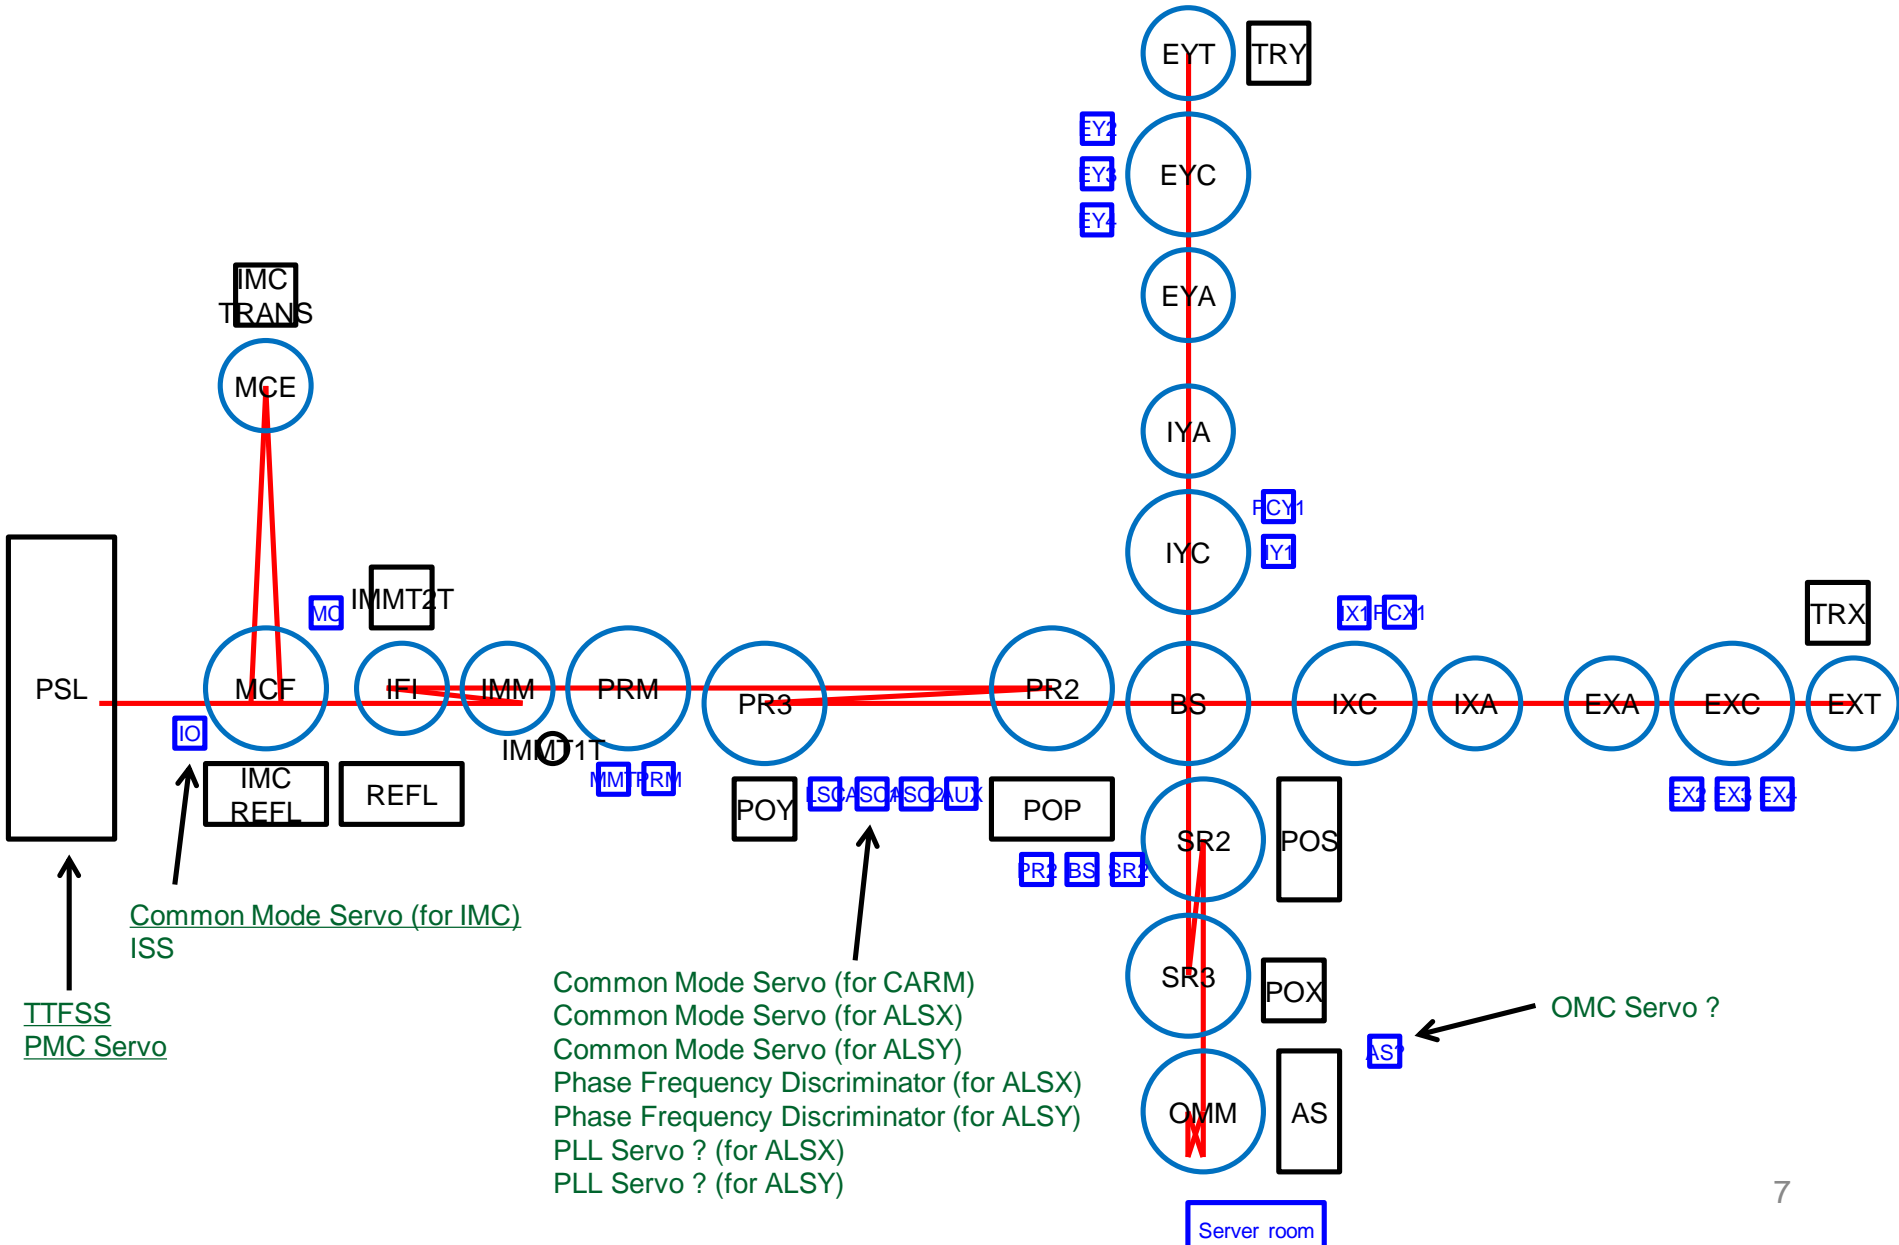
EYT
TRY
EY2
EYC
EY3
EY4
EYA
IMC TRANS
MCE
IYA
FCY1
IYC
IY1
IX1
FCX1
TRX
MC
IMMT2T
PSL
MCF
IFI
IMM
PRM
PR3
PR2
BS
IXC
IXA
EXA
EXC
EXT
IO
IMMT1T
IMC REFL
REFL
MMT
PRM
POY
LSC
ASC1
ASC2
AUX
POP
EX2
EX3
EX4
SR2
POS
PR2
BS
SR2
Common Mode Servo (for IMC)
ISS
SR3
POX
Common Mode Servo (for CARM)
Common Mode Servo (for ALSX)
Common Mode Servo (for ALSY)
Phase Frequency Discriminator (for ALSX)
Phase Frequency Discriminator (for ALSY)
PLL Servo ? (for ALSX)
PLL Servo ? (for ALSY)
OMC Servo ?
AS1
TTFSS
PMC Servo
OMM
AS
7
Server room